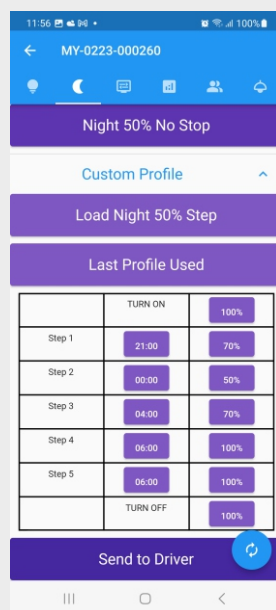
11:56 100%

MY-0223-000260

Night 50% No Stop

Custom Profile

Load Night 50% Step

Last Profile Used

|  | TURN ON | 100% |
|---|---|---|
| Step 1 | 21:00 | 70% |
| Step 2 | 00:00 | 50% |
| Step 3 | 04:00 | 70% |
| Step 4 | 06:00 | 100% |
| Step 5 | 06:00 | 100% |
|  | TURN OFF | 100% |

Send to Driver